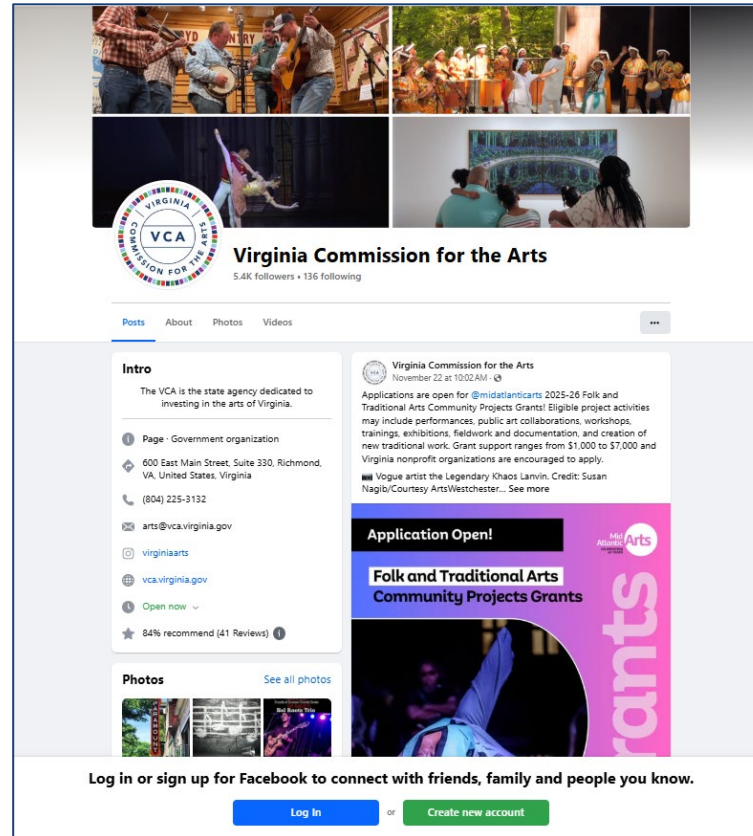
VIRGINIA COMMISSION FOR THE ARTS
VCA

Virginia Commission for the Arts
5.4K followers • 136 following

Posts About Photos Videos
•••

Intro

The VCA is the state agency dedicated to investing in the arts of Virginia.

Page · Government organization

600 East Main Street, Suite 330, Richmond, VA, United States, Virginia

(804) 225-3132

arts@vca.virginia.gov

virginiaarts

vca.virginia.gov

Open now

84% recommend (41 Reviews)

Photos
See all photos

Virginia Commission for the Arts
November 22 at 10:02 AM ·

Applications are open for @midatlanticarts 2025-26 Folk and Traditional Arts Community Projects Grants! Eligible project activities may include performances, public art collaborations, workshops, trainings, exhibitions, fieldwork and documentation, and creation of new traditional work. Grant support ranges from $1,000 to $7,000 and Virginia nonprofit organizations are encouraged to apply.

📷 Vogue artist the Legendary Khaos Lanvin. Credit: Susan Nagib/Courtesy ArtsWestchester... See more

Application Open!
Mid Atlantic Arts
Folk and Traditional Arts
Community Projects Grants
Grants

Log in or sign up for Facebook to connect with friends, family and people you know.

Log In
or
Create new account